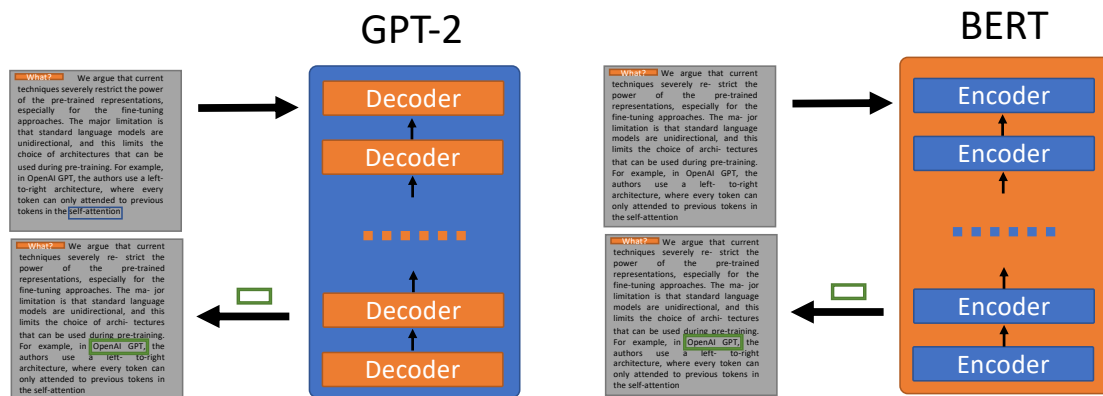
GPT-2

What? We argue that current techniques severely restrict the power of the pre-trained representations, especially for the fine-tuning approaches. The major limitation is that standard language models are unidirectional, and this limits the choice of architectures that can be used during pre-training. For example, in OpenAI GPT, the authors use a left-to-right architecture, where every token can only attended to previous tokens in the self-attention

What? We argue that current techniques severely re- strict the power of the pre-trained representations, especially for the fine-tuning approaches. The ma- jor limitation is that standard language models are unidirectional, and this limits the choice of archi- tectures that can be used during pre-training. For example, in OpenAI GPT, the authors use a left- to-right architecture, where every token can only attended to previous tokens in the self-attention

Decoder
Decoder
Decoder
Decoder

BERT

What? We argue that current techniques severely re- strict the power of the pre-trained representations, especially for the fine-tuning approaches. The ma- jor limitation is that standard language models are unidirectional, and this limits the choice of archi- tectures that can be used during pre-training. For example, in OpenAI GPT, the authors use a left- to-right architecture, where every token can only attended to previous tokens in the self-attention

What? We argue that current techniques severely re- strict the power of the pre-trained representations, especially for the fine-tuning approaches. The ma- jor limitation is that standard language models are unidirectional, and this limits the choice of archi- tectures that can be used during pre-training. For example, in OpenAI GPT, the authors use a left- to-right architecture, where every token can only attended to previous tokens in the self-attention

Encoder
Encoder
Encoder
Encoder